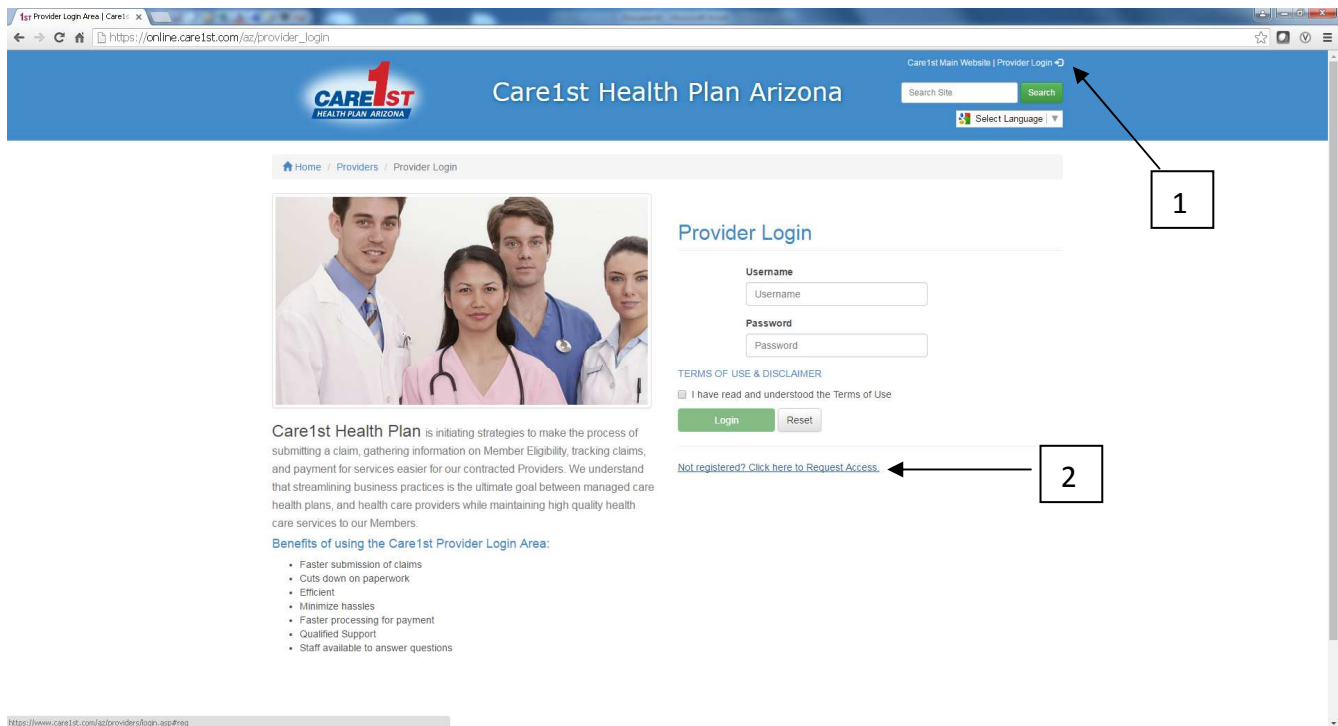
1st Provider Login Area | Care1s ×

https://online.care1st.com/az/provider_login

Care1st Main Website | Provider Login

CARE 1ST HEALTH PLAN ARIZONA

Care1st Health Plan Arizona

Search Site

Search

Select Language

1

Home / Providers / Provider Login

Provider Login

Username

Username

Password

Password

TERMS OF USE & DISCLAIMER

I have read and understood the Terms of Use

Login

Reset

Not registered? Click here to Request Access.

2

Care1st Health Plan is initiating strategies to make the process of submitting a claim, gathering information on Member Eligibility, tracking claims, and payment for services easier for our contracted Providers. We understand that streamlining business practices is the ultimate goal between managed care health plans, and health care providers while maintaining high quality health care services to our Members.

Benefits of using the Care1st Provider Login Area:

- Faster submission of claims
- Cuts down on paperwork
- Efficient
- Minimize hassles
- Faster processing for payment
- Qualified Support
- Staff available to answer questions

https://www.care1st.com/az/providers/login.asp#reg